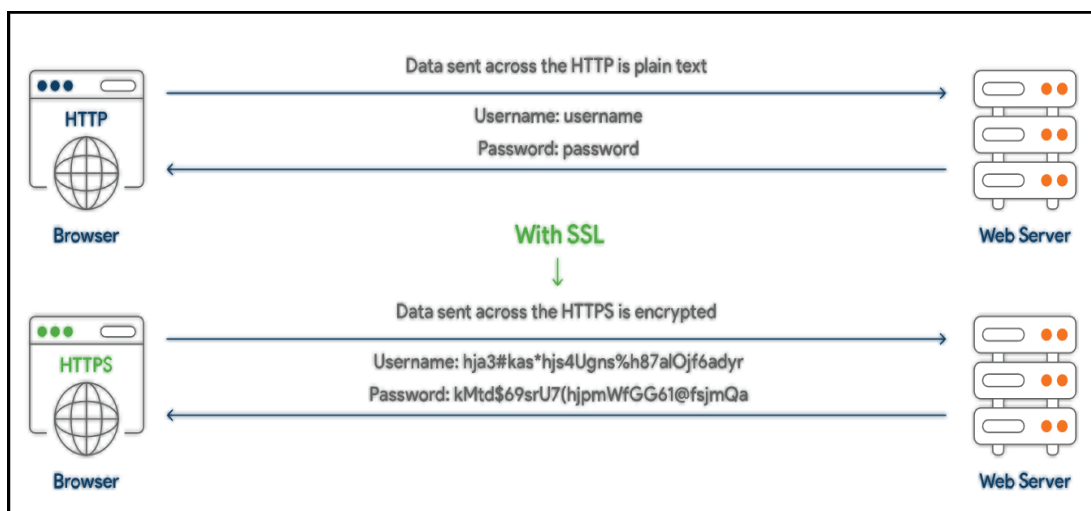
HTTP

Browser

Data sent across the HTTP is plain text

Username: username

Password: password

Web Server

With SSL

HTTPS

Browser

Data sent across the HTTPS is encrypted

Username: hja3#kas*hjs4Ugns%h87alOjf6adyr

Password: kMtd$69srU7(hjpmWfGG61@fsjmQa

Web Server